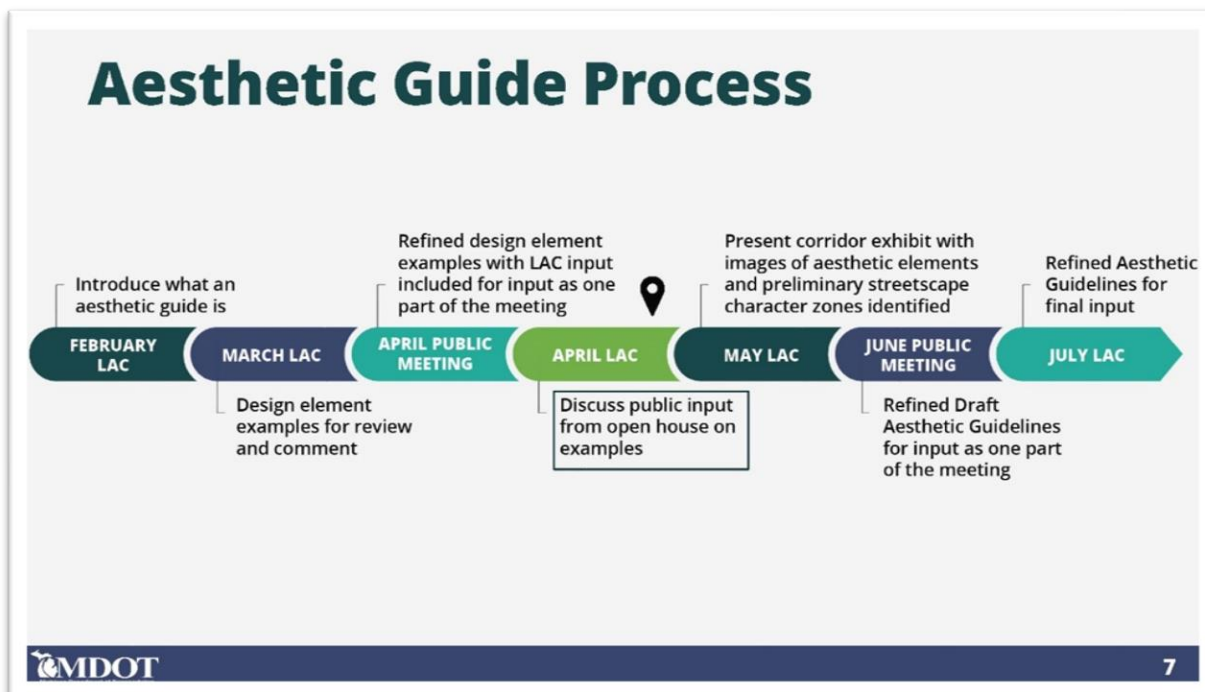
Aesthetic Guide Process

Introduce what an aesthetic guide is

Refined design element examples with LAC input included for input as one part of the meeting

Present corridor exhibit with images of aesthetic elements and preliminary streetscape character zones identified

Refined Aesthetic Guidelines for final input

FEBRUARY LAC

MARCH LAC

APRIL PUBLIC MEETING

APRIL LAC

MAY LAC

JUNE PUBLIC MEETING

JULY LAC

Design element examples for review and comment

Discuss public input from open house on examples

Refined Draft Aesthetic Guidelines for input as one part of the meeting

MDOT

7